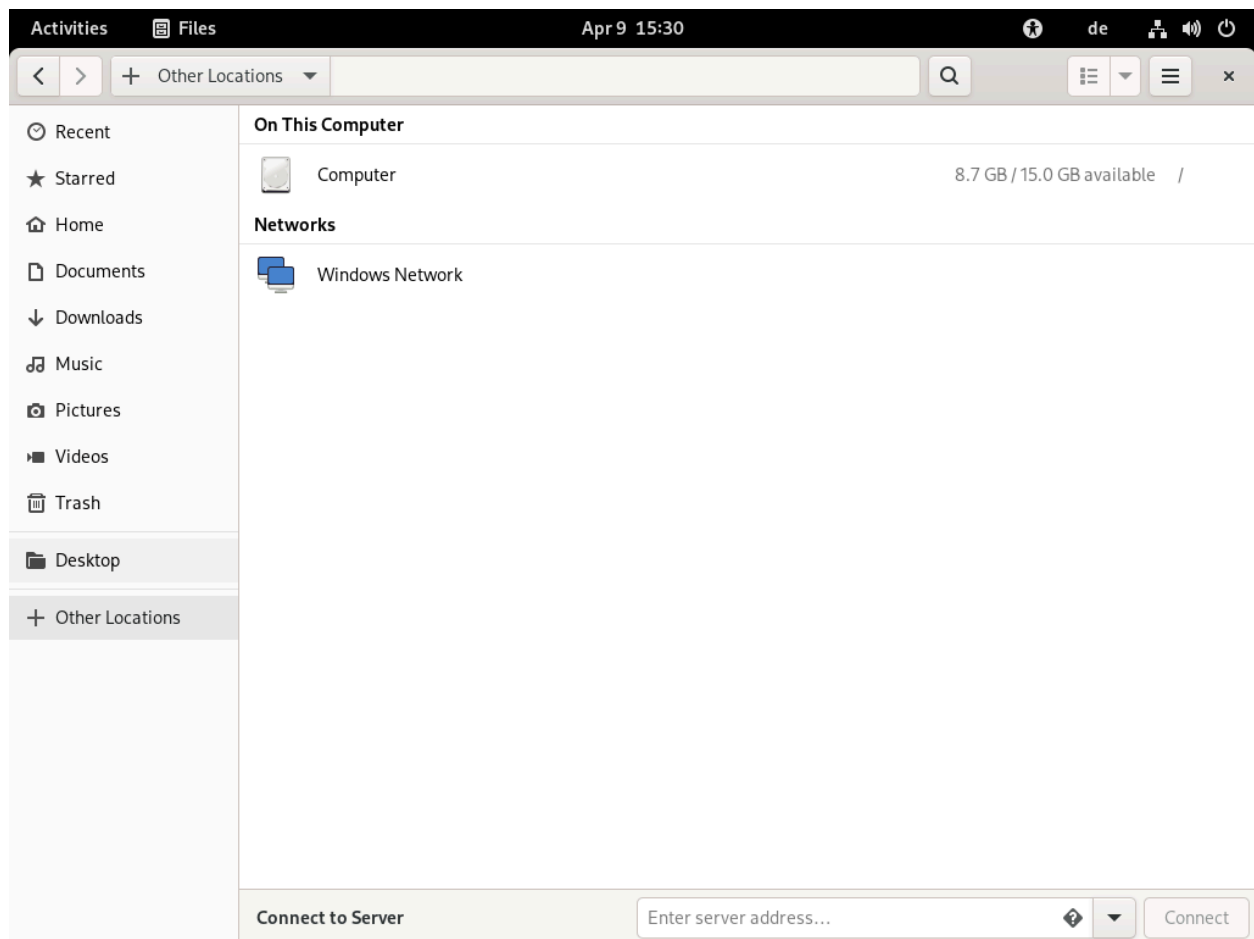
Activities Files Apr 9 15:30 de

Other Locations

Recent
Starred
Home
Documents
Downloads
Music
Pictures
Videos
Trash
Desktop
Other Locations

On This Computer

Computer 8.7 GB / 15.0 GB available /

Networks

Windows Network

Connect to Server Enter server address... Connect